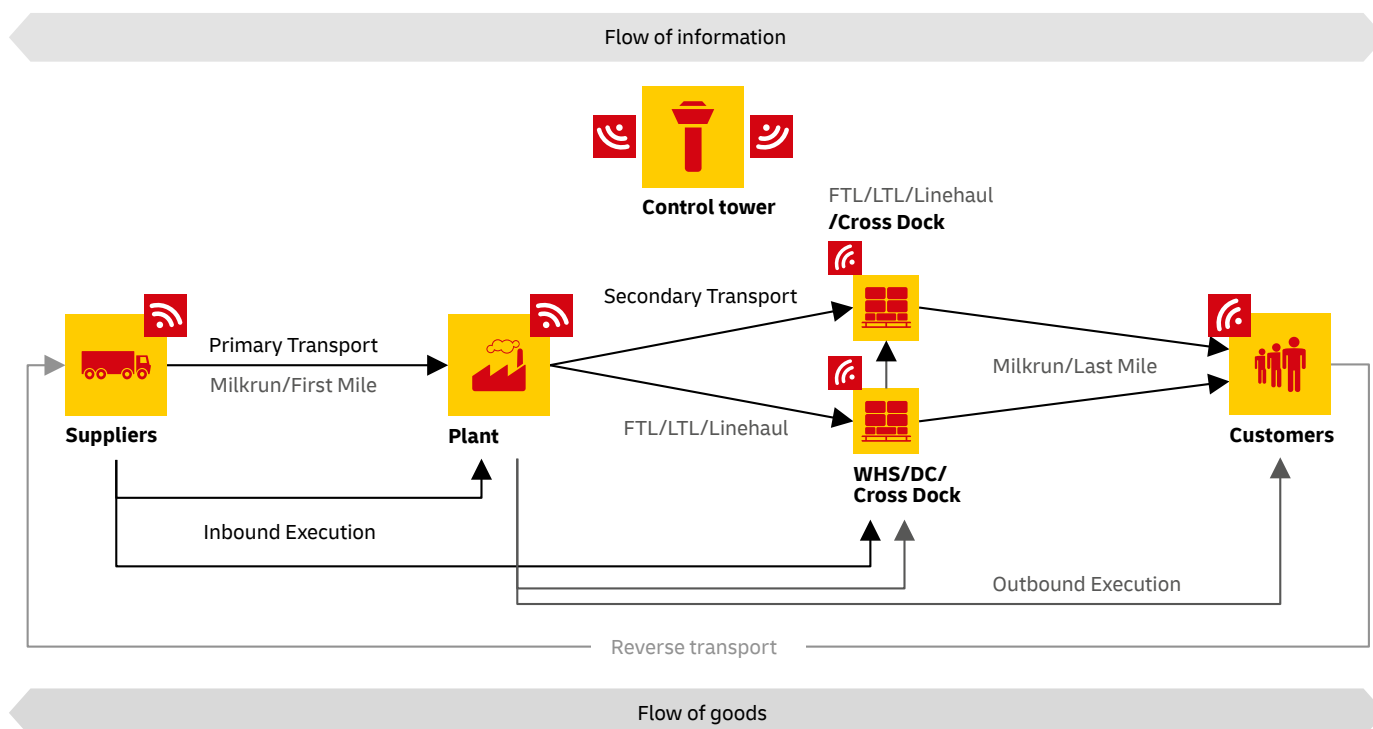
Flow of information

Control tower

FTL/LTL/Linehaul
/Cross Dock

Secondary Transport

Primary Transport

Milkrun/First Mile

Suppliers

Plant

FTL/LTL/Linehaul

Milkrun/Last Mile

Customers

WHS/DC/
Cross Dock

Inbound Execution

Outbound Execution

Reverse transport

Flow of goods